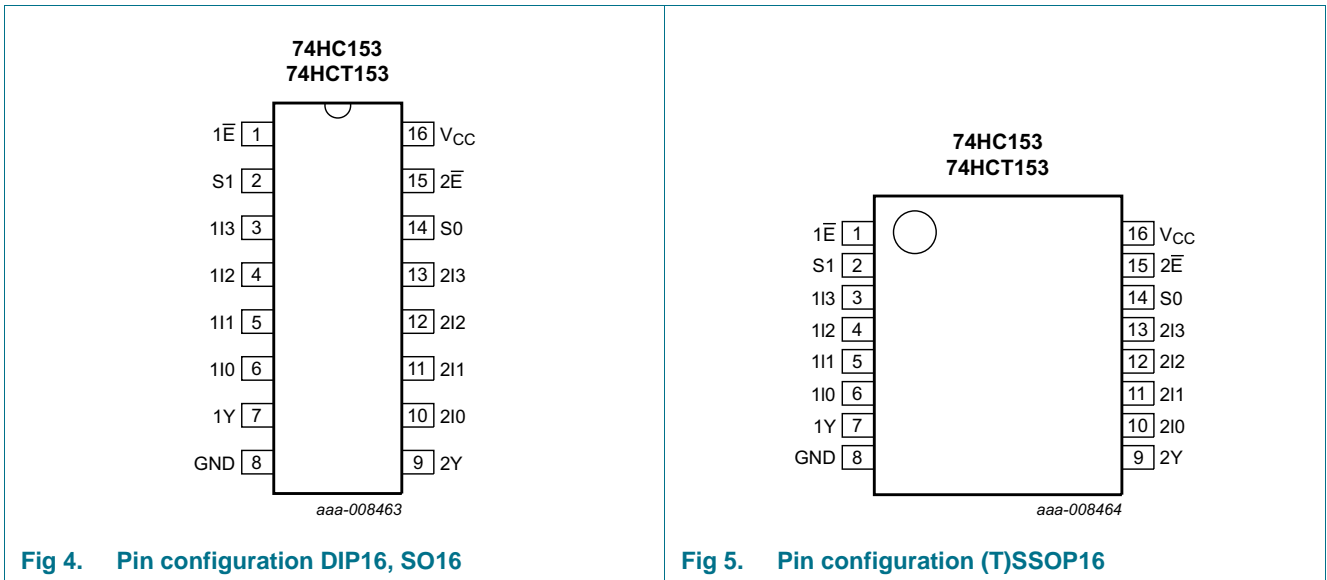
74HC153
74HCT153

$1\overline{E}$ 1
S1 2
1I3 3
1I2 4
1I1 5
1I0 6
1Y 7
GND 8

16 $V_{CC}$
15 $2\overline{E}$
14 S0
13 2I3
12 2I2
11 2I1
10 2I0
9 2Y

aaa-008463

Fig 4. Pin configuration DIP16, SO16

74HC153
74HCT153

$1\overline{E}$ 1
S1 2
1I3 3
1I2 4
1I1 5
1I0 6
1Y 7
GND 8

16 $V_{CC}$
15 $2\overline{E}$
14 S0
13 2I3
12 2I2
11 2I1
10 2I0
9 2Y

aaa-008464

Fig 5. Pin configuration (T)SSOP16